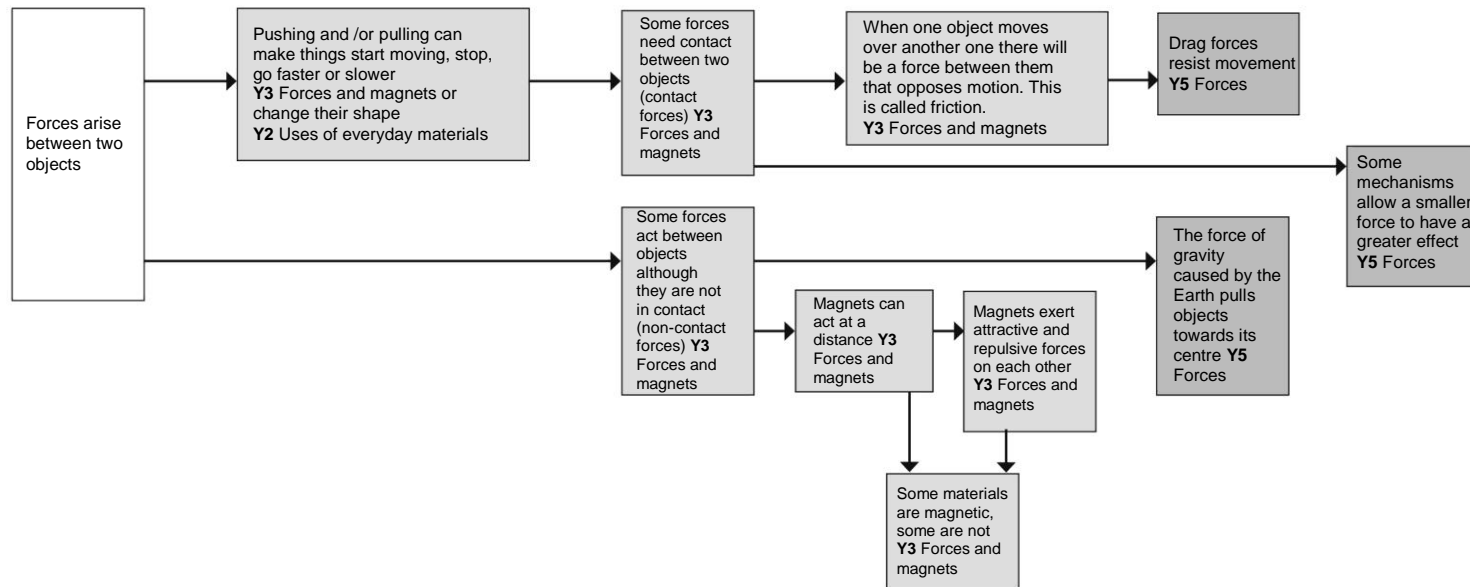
Forces arise between two objects

Pushing and /or pulling can make things start moving, stop, go faster or slower
Y3 Forces and magnets or change their shape
Y2 Uses of everyday materials

Some forces need contact between two objects (contact forces) Y3 Forces and magnets

When one object moves over another one there will be a force between them that opposes motion. This is called friction.
Y3 Forces and magnets

Drag forces resist movement
Y5 Forces

Some mechanisms allow a smaller force to have a greater effect
Y5 Forces

Some forces act between objects although they are not in contact (non-contact forces) Y3 Forces and magnets

The force of gravity caused by the Earth pulls objects towards its centre Y5 Forces

Magnets can act at a distance Y3 Forces and magnets

Magnets exert attractive and repulsive forces on each other
Y3 Forces and magnets

Some materials are magnetic, some are not
Y3 Forces and magnets